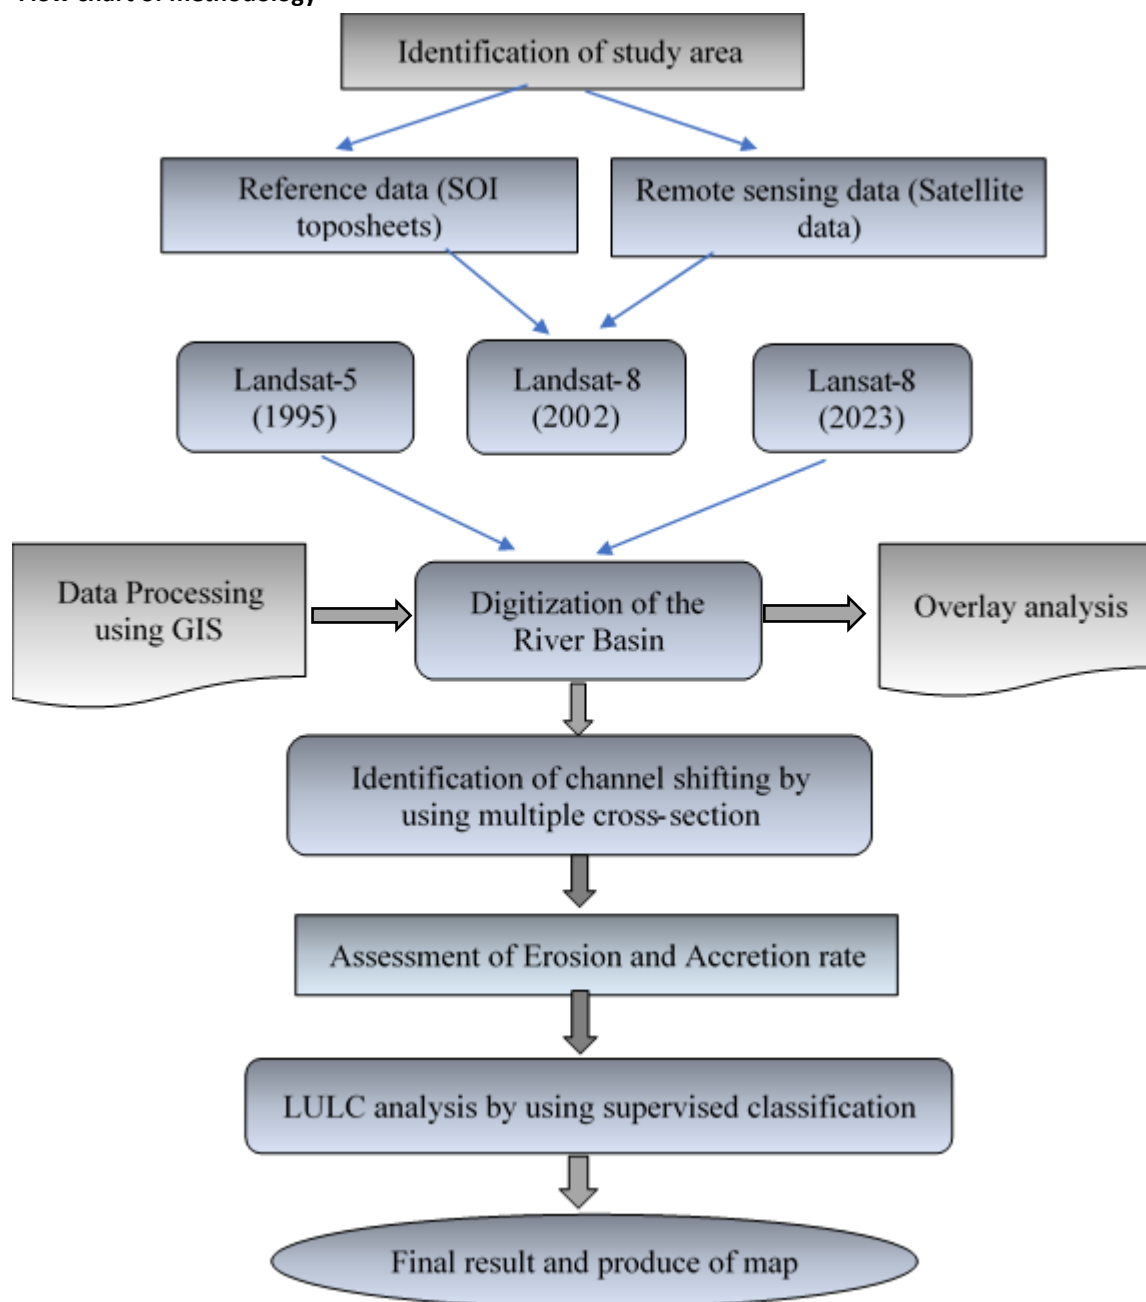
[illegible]

Identification of study area

Reference data (SOI toposheets)

Remote sensing data (Satellite data)

Landsat-5 (1995)

Landsat-8 (2002)

Lansat-8 (2023)

Data Processing using GIS

Digitization of the River Basin

Overlay analysis

Identification of channel shifting by using multiple cross-section

Assessment of Erosion and Accretion rate

LULC analysis by using supervised classification

Final result and produce of map